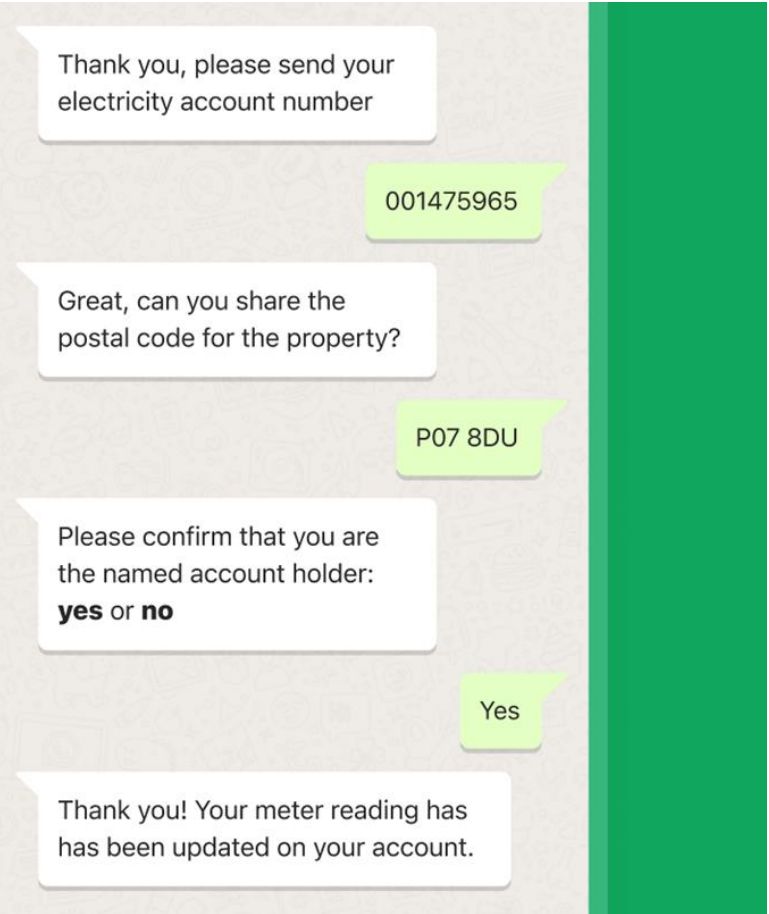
Thank you, please send your electricity account number

001475965

Great, can you share the postal code for the property?

P07 8DU

Please confirm that you are the named account holder: **yes** or **no**

Yes

Thank you! Your meter reading has has been updated on your account.